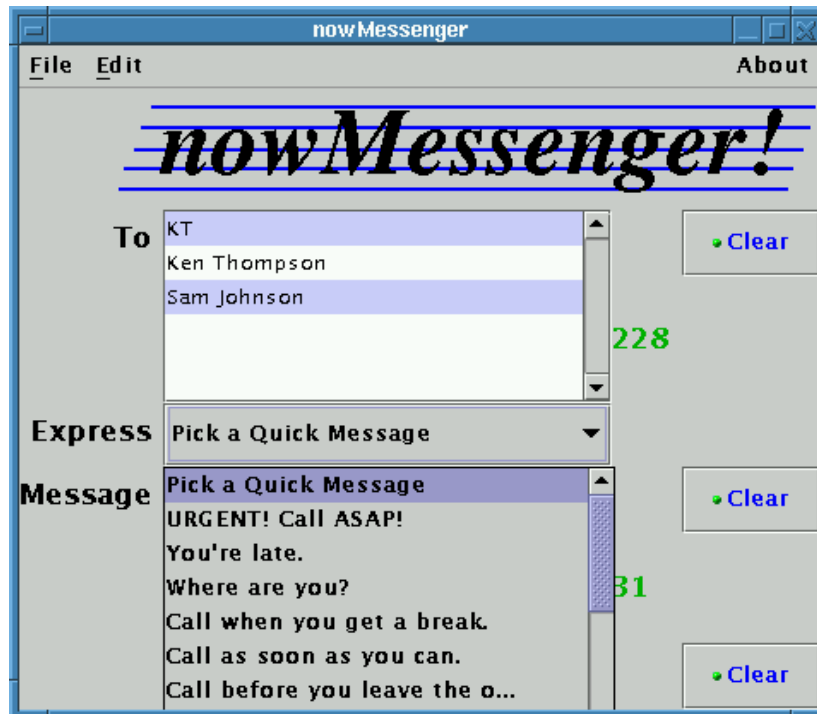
nowMessenger

File Edit About

nowMessenger!

To

KT
Ken Thompson
Sam Johnson

Clear

228

Express

Pick a Quick Message

Message

Pick a Quick Message
URGENT! Call ASAP!
You're late.
Where are you?
Call when you get a break.
Call as soon as you can.
Call before you leave the o...

Clear

31

Clear